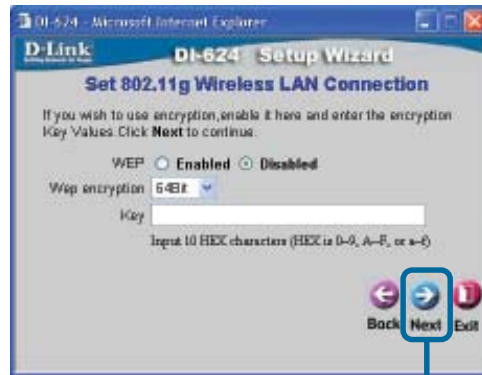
DI-624 - Microsoft Internet Explorer

D-Link

DI-624 Setup Wizard

Set 802.11g Wireless LAN Connection

If you wish to use encryption,enable it here and enter the encryption Key Values. Click Next to continue.

WEP Enabled Disabled

Wep encryption 64Bit

Key

Input 10 HEX characters (HEX is 0~9, A~F, or a~f)

Back Next Exit